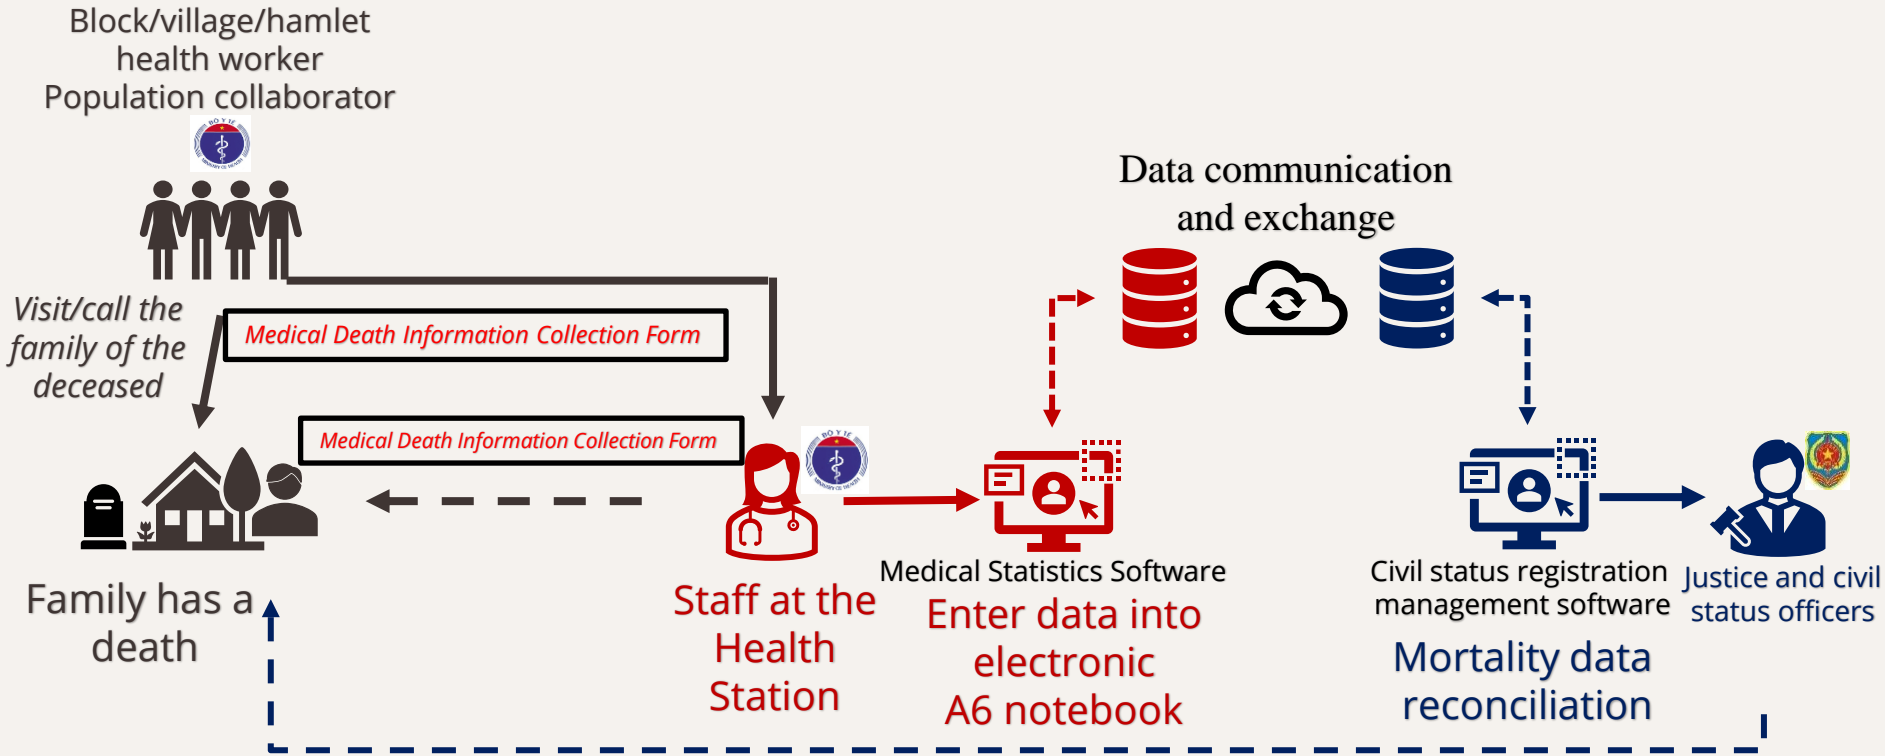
Block/village/hamlet health worker Population collaborator

Visit/call the family of the deceased

Medical Death Information Collection Form

Medical Death Information Collection Form

Family has a death

Staff at the Health Station

Data communication and exchange

Medical Statistics Software

Enter data into electronic A6 notebook

Civil status registration management software

Mortality data reconciliation

Justice and civil status officers